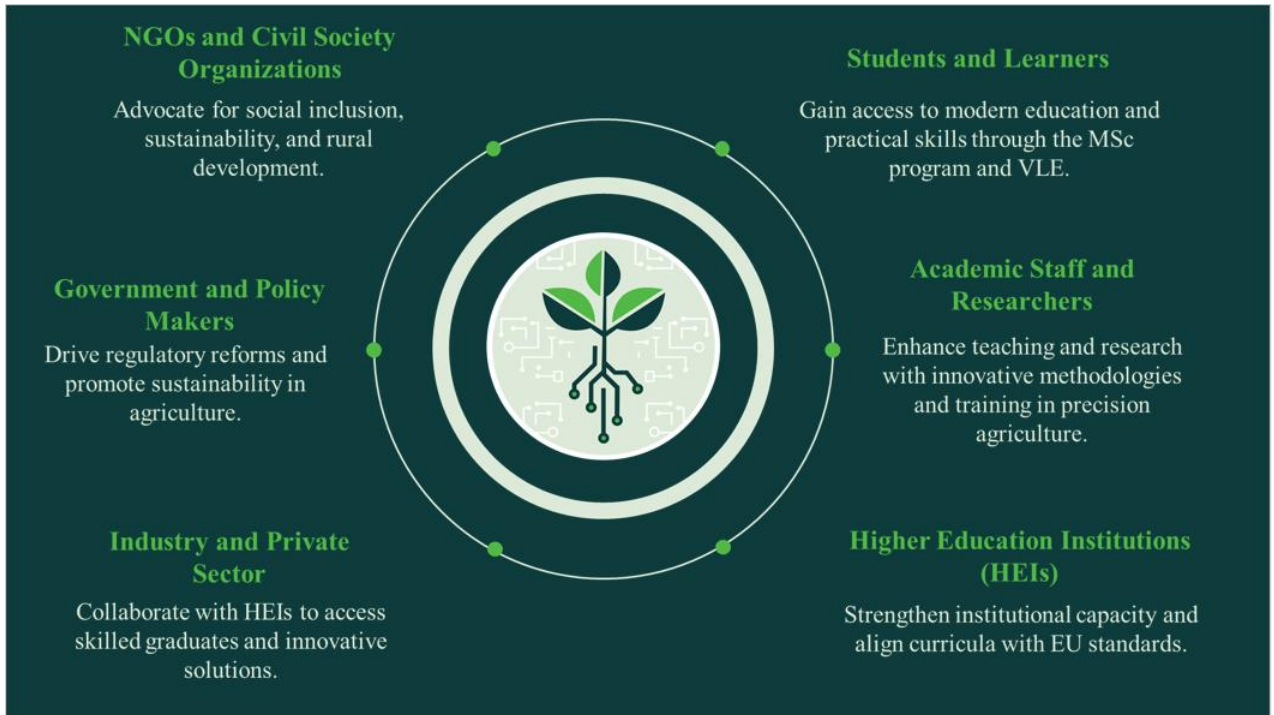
NGOs and Civil Society Organizations

Advocate for social inclusion, sustainability, and rural development.

Students and Learners

Gain access to modern education and practical skills through the MSc program and VLE.

Government and Policy Makers

Drive regulatory reforms and promote sustainability in agriculture.

Academic Staff and Researchers

Enhance teaching and research with innovative methodologies and training in precision agriculture.

Industry and Private Sector

Collaborate with HEIs to access skilled graduates and innovative solutions.

Higher Education Institutions (HEIs)

Strengthen institutional capacity and align curricula with EU standards.